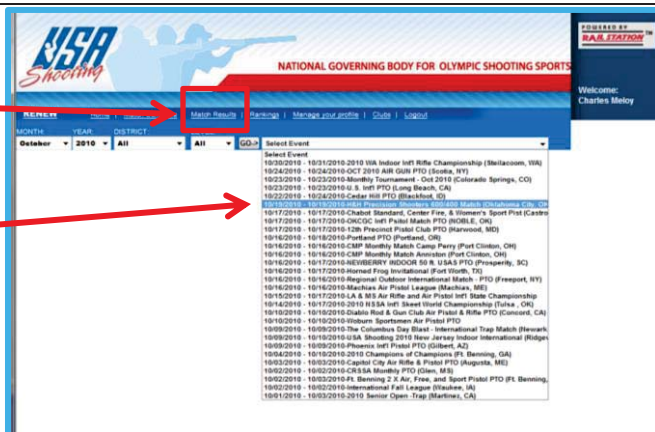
USA Shooting

NATIONAL GOVERNING BODY FOR OLYMPIC SHOOTING SPORTS

POWERED BY RAILSTATION

Welcome: Charles Meloy

RENEW Home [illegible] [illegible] Match Results | Rankings | Manage your profile | Clubs | Logout

MONTH YEAR DISTRICT

October 2010 All All GO-> Select Event

Select Event
10/30/2010 - 10/31/2010-WA Indoor Int'l Rifle Championship (Steilacoom, WA)
10/24/2010 - 10/24/2010-OCT 2010 AIR GUN PTO (Scotia, NY)
10/23/2010 - 10/23/2010-Monthly Tournament - Oct 2010 (Colorado Springs, CO)
10/23/2010 - 10/23/2010-U.S. Int'l PTO (Long Beach, CA)
10/22/2010 - 10/24/2010-Cedar Hill PTO (Blackfoot, ID)
10/19/2010 - 10/19/2010-H&H Precision Shooters 600/600 Match (Oklahoma City, OK)
10/17/2010 - 10/17/2010-Chabot Standard, Center Fire, & Women's Sport Pist (Castro
10/17/2010 - 10/17/2010-OKCGC Int'l Pistol Match PTO (NOBLE, OK)
10/17/2010 - 10/17/2010-12th Precinct Pistol Club PTO (Harwood, MD)
10/17/2010 - 10/18/2010-Portland PTO (Portland, OR)
10/16/2010 - 10/16/2010-CMP Monthly Match Camp Perry (Port Clinton, OH)
10/16/2010 - 10/16/2010-CMP Monthly Match Anniston (Port Clinton, OH)
10/16/2010 - 10/17/2010-NEWBERRY INDOOR 50 ft. USAS PTO (Prosperity, SC)
10/16/2010 - 10/17/2010-Horned Frog Invitational (Fort Worth, TX)
10/16/2010 - 10/16/2010-Regional Outdoor International Match - PTO (Freeport, NY)
10/16/2010 - 10/16/2010-Machias Air Pistol League (Machias, ME)
10/15/2010 - 10/17/2010-LA & MS Air Rifle and Air Pistol Int'l State Championship
10/14/2010 - 10/17/2010-NSSA Int'l Skeet World Championship (Tulsa, OK)
10/10/2010 - 10/10/2010-Diablo Rod & Gun Club Air Pistol & Rifle PTO (Concord, CA)
10/10/2010 - 10/10/2010-Woburn Sportsmen Air Pistol PTO
10/09/2010 - 10/09/2010-The Columbus Day Blast - International Trap Match (Newark
10/09/2010 - 10/10/2010-USA Shooting 2010 New Jersey Indoor International (Ridge
10/09/2010 - 10/09/2010-Phoenix Int'l Pistol PTO (Gilbert, AZ)
10/04/2010 - 10/10/2010-2010 Champions of Champions (Ft. Benning, GA)
10/03/2010 - 10/03/2010-Capitol City Air Rifle & Pistol PTO (Augusta, ME)
10/02/2010 - 10/02/2010-CRSSA Monthly PTO (Glen, MS)
10/02/2010 - 10/03/2010-Ft. Benning 2 X Air, Free, and Sport Pistol PTO (Ft. Benning,
10/02/2010 - 10/02/2010-International Fall League (Waukee, IA)
10/01/2010 - 10/03/2010-2010 Senior Open -Trap (Martinez, CA)